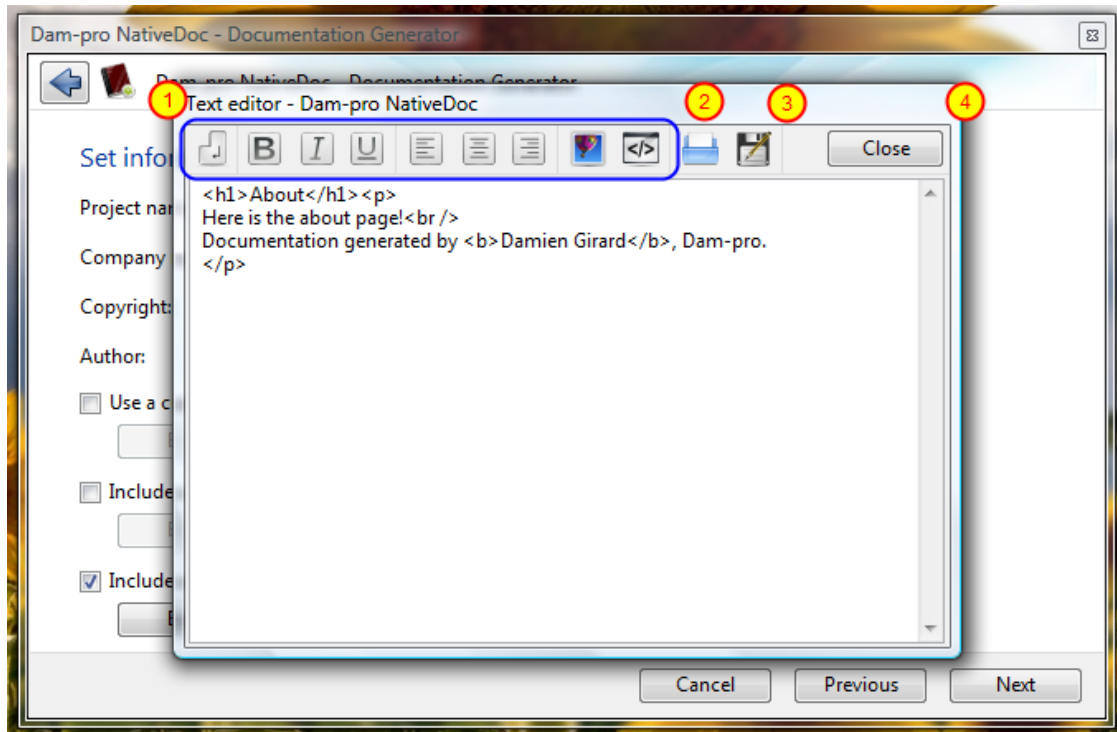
Dam-pro NativeDoc - Documentation Generator

Dam-pro NativeDoc - Documentation Generator

Set infor

Project na

Company

Copyright:

Author:

Use a c

Include

Include

1 Text editor - Dam-pro NativeDoc

2

3

4

Close

<h1>About</h1><p>
Here is the about page!<br />
Documentation generated by <b>Damien Girard</b>, Dam-pro.
</p>

Cancel

Previous

Next